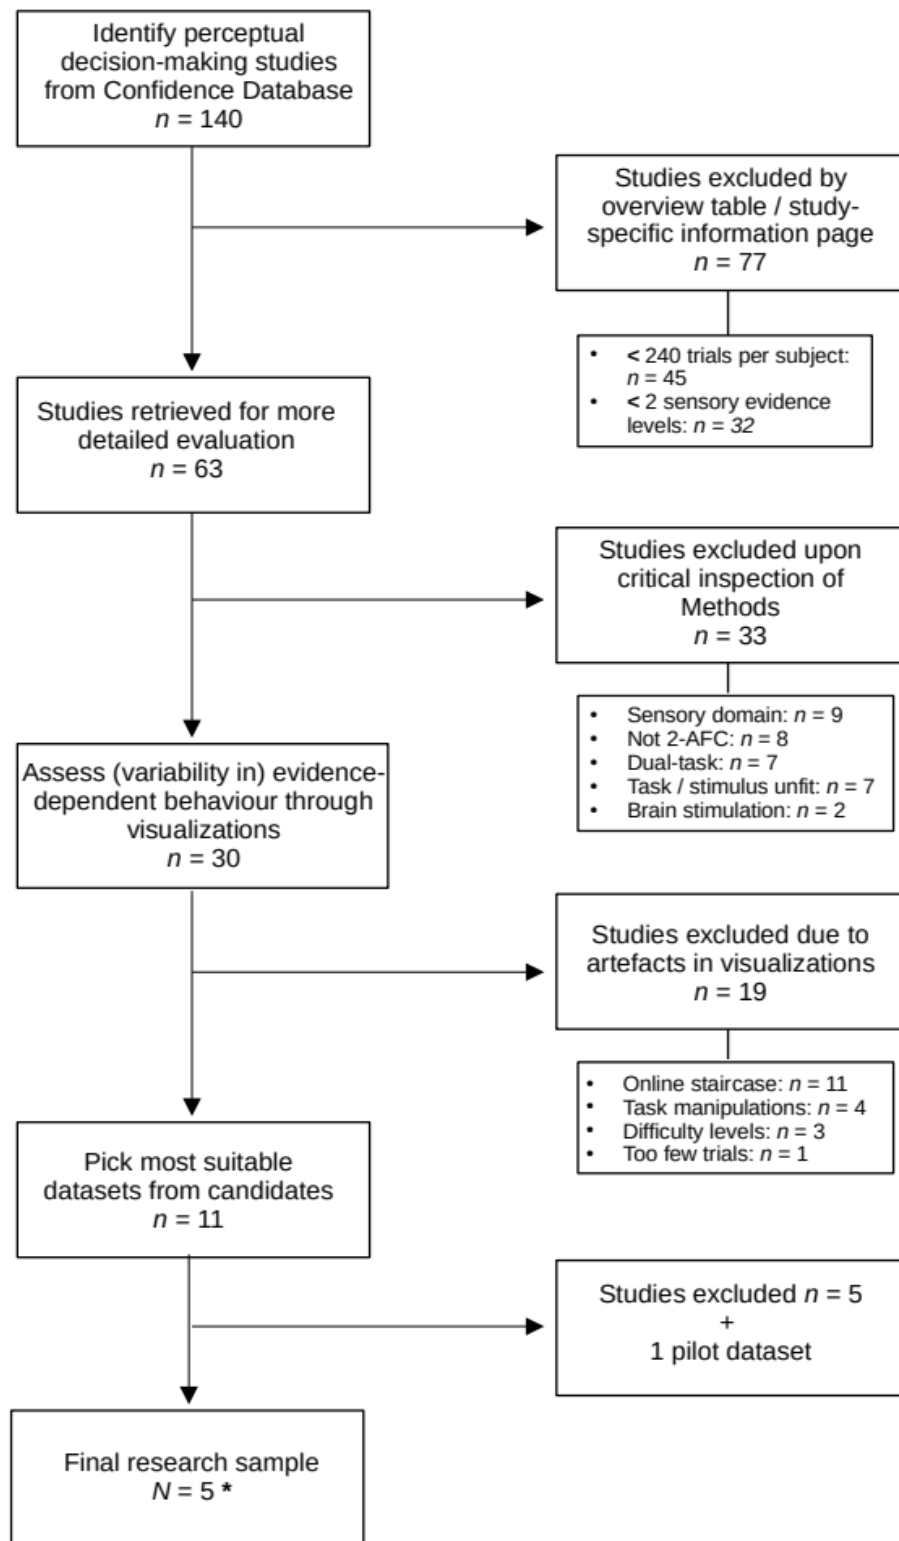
Identify perceptual decision-making studies from Confidence Database
$n = 140$

Studies excluded by overview table / study-specific information page
$n = 77$

- < 240 trials per subject: $n = 45$
- < 2 sensory evidence levels: $n = 32$

Studies retrieved for more detailed evaluation
$n = 63$

Studies excluded upon critical inspection of Methods
$n = 33$

- Sensory domain: $n = 9$
- Not 2-AFC: $n = 8$
- Dual-task: $n = 7$
- Task / stimulus unfit: $n = 7$
- Brain stimulation: $n = 2$

Assess (variability in) evidence-dependent behaviour through visualizations
$n = 30$

Studies excluded due to artefacts in visualizations
$n = 19$

- Online staircase: $n = 11$
- Task manipulations: $n = 4$
- Difficulty levels: $n = 3$
- Too few trials: $n = 1$

Pick most suitable datasets from candidates
$n = 11$

Studies excluded $n = 5$
+
1 pilot dataset

Final research sample
$N = 5$ *